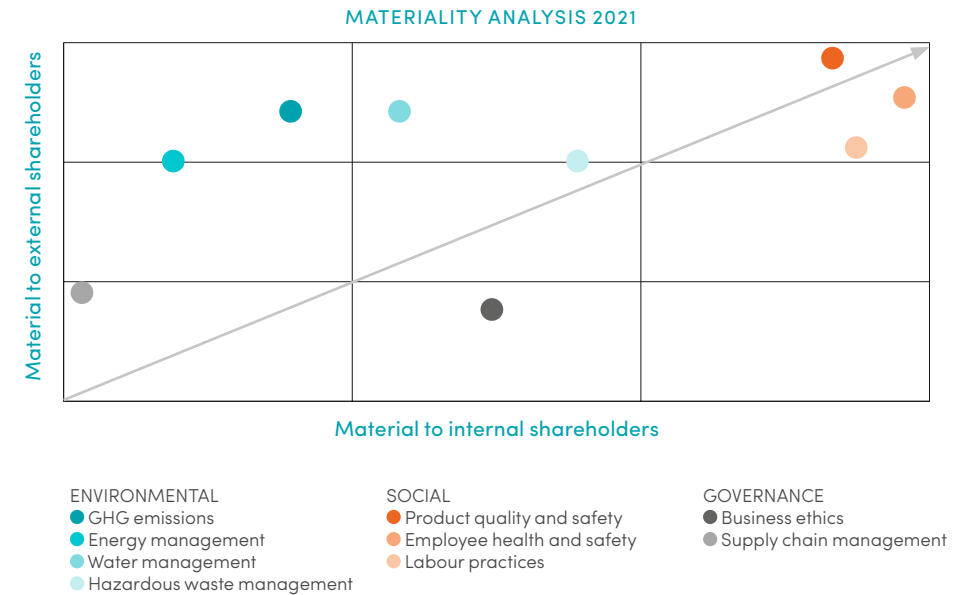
MATERIALITY ANALYSIS 2021

Material to external shareholders

Material to internal shareholders

ENVIRONMENTAL
GHG emissions
Energy management
Water management
Hazardous waste management

SOCIAL
Product quality and safety
Employee health and safety
Labour practices

GOVERNANCE
Business ethics
Supply chain management